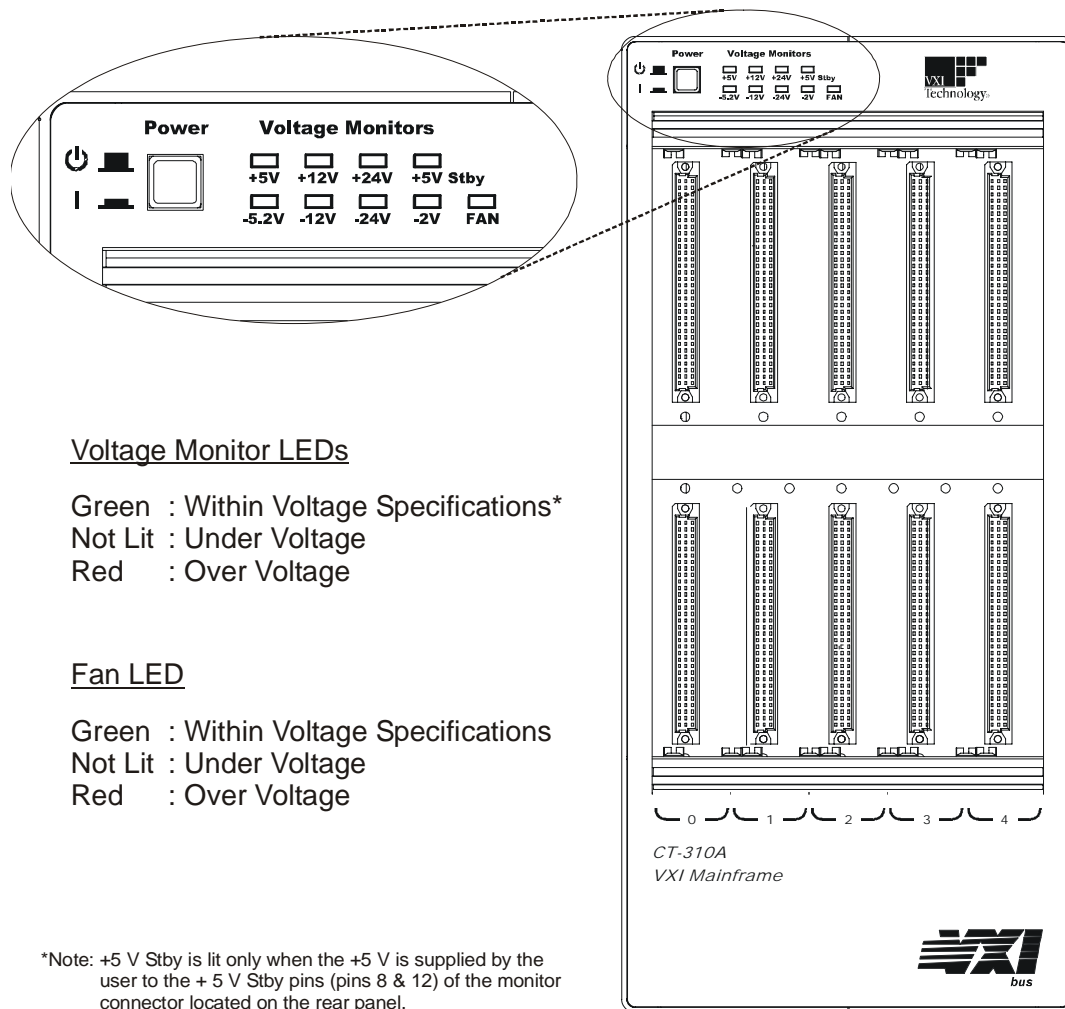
Power

Voltage Monitors

+5V +12V +24V +5V Stby

-5.2V -12V -24V -2V FAN

Power

Voltage Monitors

+5V +12V +24V +5V Stby

-5.2V -12V -24V -2V FAN

VXI Technology

Voltage Monitor LEDs

Green : Within Voltage Specifications*
Not Lit : Under Voltage
Red : Over Voltage

Fan LED

Green : Within Voltage Specifications
Not Lit : Under Voltage
Red : Over Voltage

0 1 2 3 4

CT-310A
VXI Mainframe

VXI bus

*Note: +5 V Stby is lit only when the +5 V is supplied by the user to the + 5 V Stby pins (pins 8 & 12) of the monitor connector located on the rear panel.